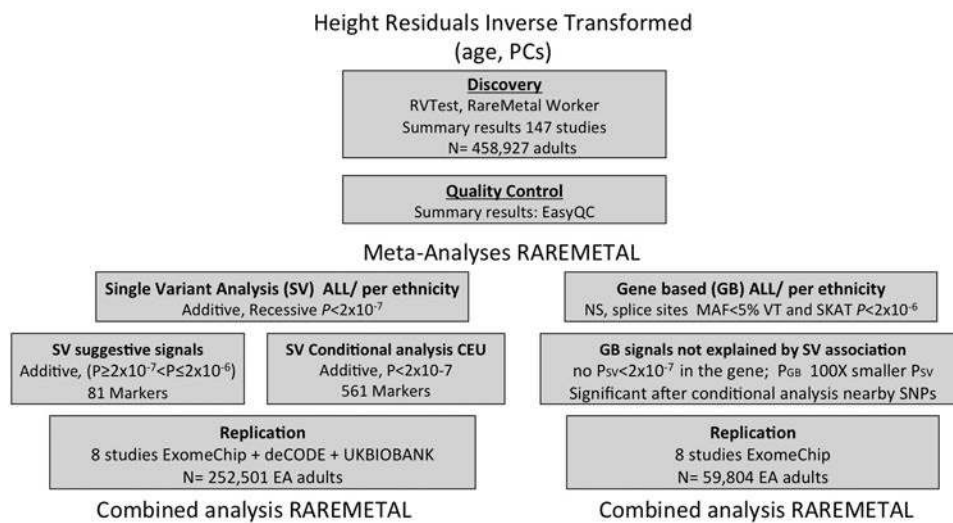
Height Residuals Inverse Transformed
(age, PCs)

Discovery
RVTest, RareMetal Worker
Summary results 147 studies
N= 458,927 adults

Quality Control
Summary results: EasyQC

Meta-Analyses RAREMETAL

Single Variant Analysis (SV) ALL/ per ethnicity
Additive, Recessive $P<2x10^{-7}$

SV suggestive signals
Additive, ($P\geq2x10^{-7}<P\leq2x10^{-6}$)
81 Markers

SV Conditional analysis CEU
Additive, P<2x10-7
561 Markers

Replication
8 studies ExomeChip + deCODE + UKBIOBANK
N= 252,501 EA adults

Combined analysis RAREMETAL

Gene based (GB) ALL/ per ethnicity
NS, splice sites MAF<5% VT and SKAT $P<2x10^{-6}$

GB signals not explained by SV association
no $P_{SV}<2x10^{-7}$ in the gene; $P_{GB}$ 100X smaller $P_{SV}$
Significant after conditional analysis nearby SNPs

Replication
8 studies ExomeChip
N= 59,804 EA adults

Combined analysis RAREMETAL